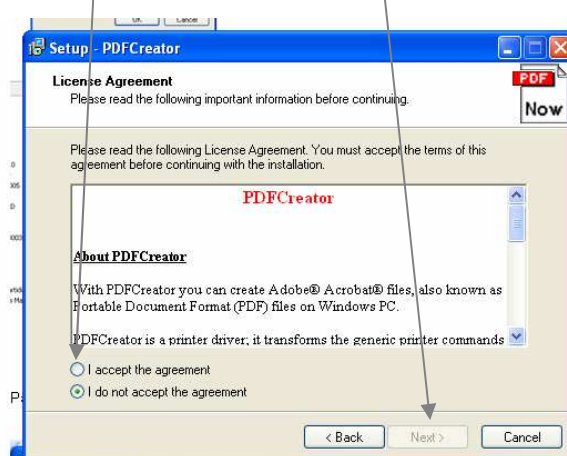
OK Cancel

Setup - PDFCreator

License Agreement

Please read the following important information before continuing.

PDF

Now

Please read the following License Agreement. You must accept the terms of this agreement before continuing with the installation.

PDFCreator

About PDFCreator

With PDFCreator you can create Adobe® Acrobat® files, also known as Portable Document Format (PDF) files on Windows PC.

PDFCreator is a printer driver; it transforms the generic printer commands

I accept the agreement

I do not accept the agreement

< Back

Next >

Cancel